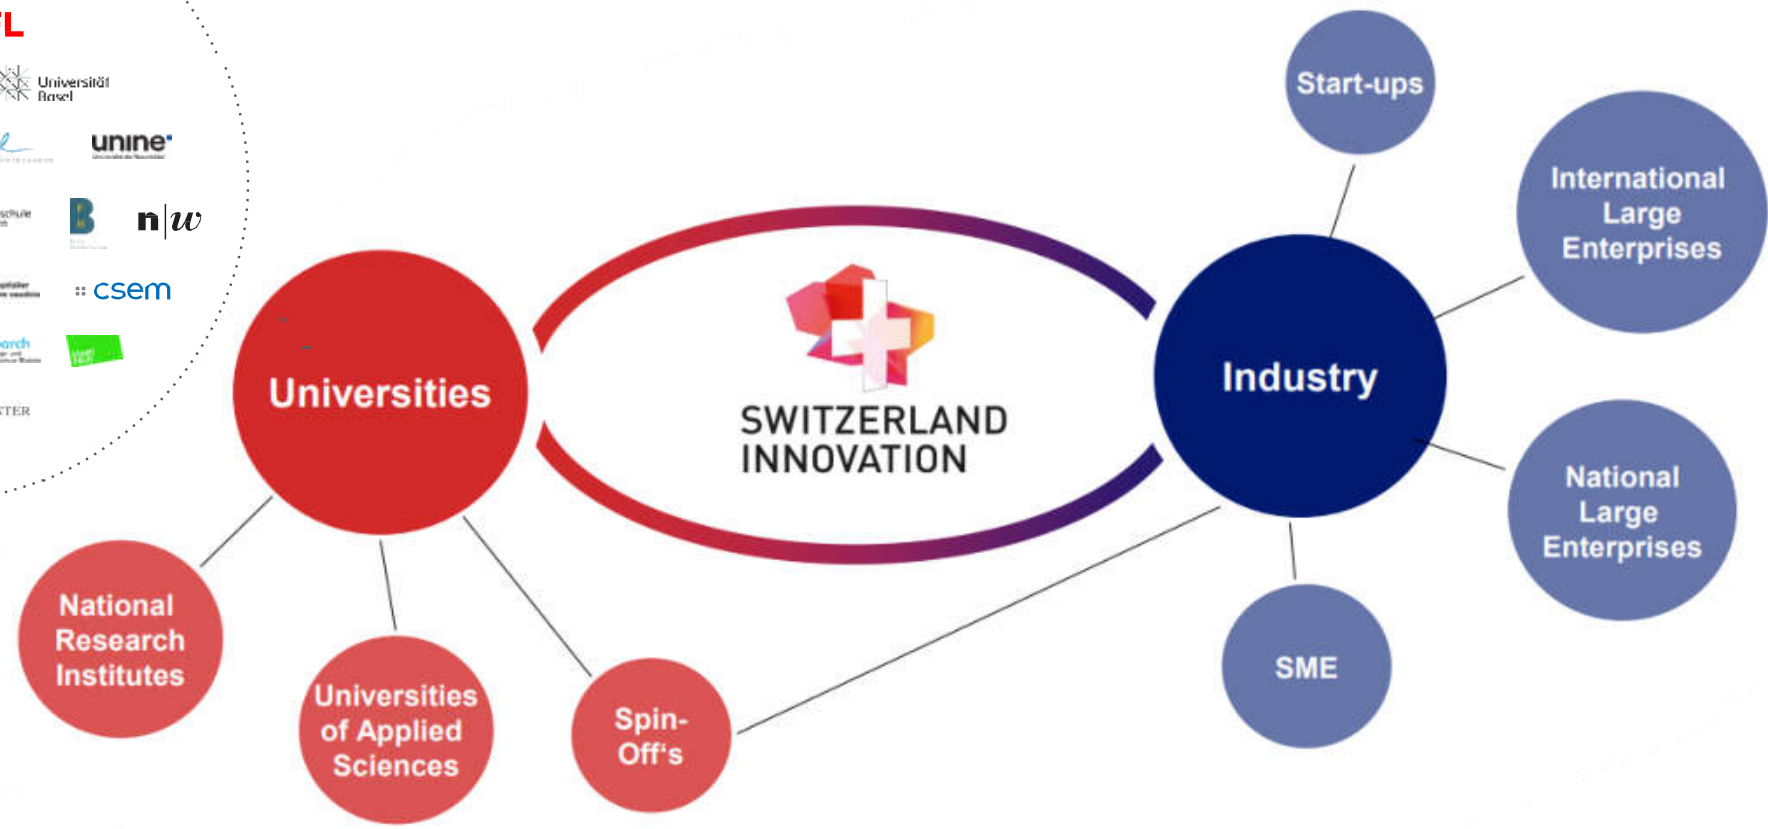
FL

Universität Basel

unine

n|w

csem

TER

Start-ups

International Large Enterprises

Universities

SWITZERLAND INNOVATION

Industry

National Large Enterprises

National Research Institutes

Universities of Applied Sciences

Spin-Off's

SME